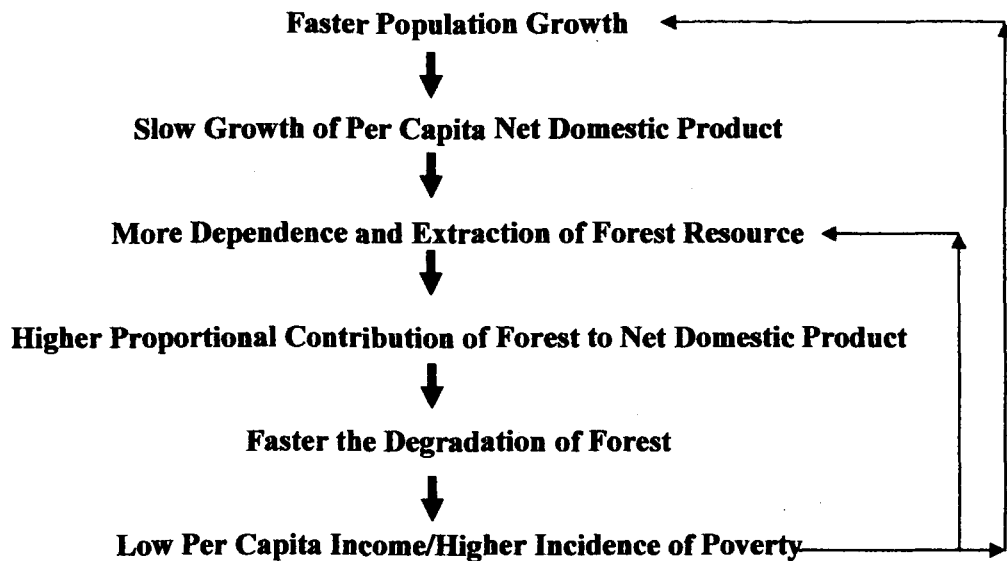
Faster Population Growth

Slow Growth of Per Capita Net Domestic Product

More Dependence and Extraction of Forest Resource

Higher Proportional Contribution of Forest to Net Domestic Product

Faster the Degradation of Forest

Low Per Capita Income/Higher Incidence of Poverty